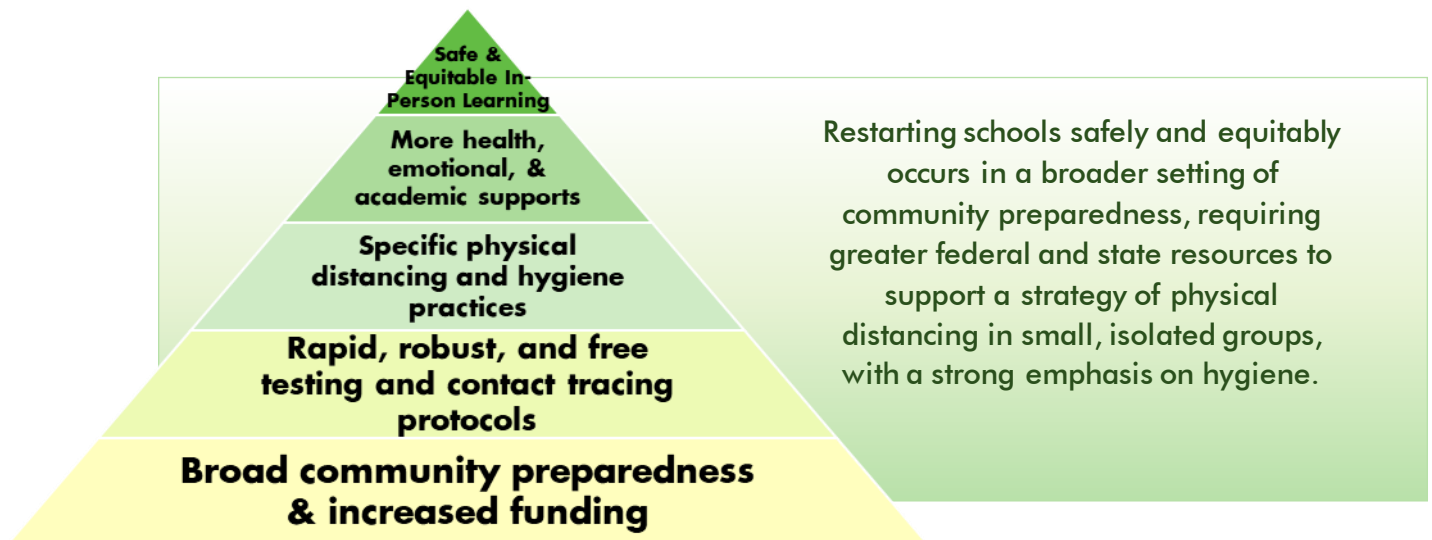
Safe & Equitable In-Person Learning

More health, emotional, & academic supports

Specific physical distancing and hygiene practices

Rapid, robust, and free testing and contact tracing protocols

Broad community preparedness & increased funding

Restarting schools safely and equitably occurs in a broader setting of community preparedness, requiring greater federal and state resources to support a strategy of physical distancing in small, isolated groups, with a strong emphasis on hygiene.